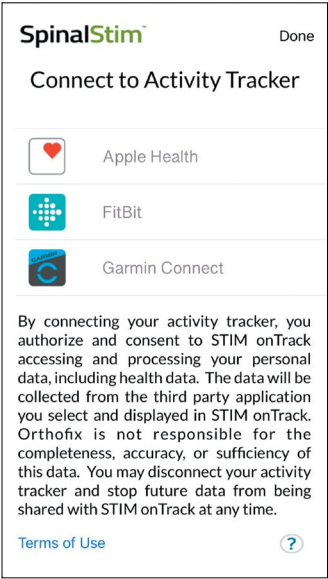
SpinalStim™

Done

Connect to Activity Tracker

Apple Health

FitBit

GARMIN

Garmin Connect

By connecting your activity tracker, you authorize and consent to STIM onTrack accessing and processing your personal data, including health data. The data will be collected from the third party application you select and displayed in STIM onTrack. Orthofix is not responsible for the completeness, accuracy, or sufficiency of this data. You may disconnect your activity tracker and stop future data from being shared with STIM onTrack at any time.

Terms of Use

?